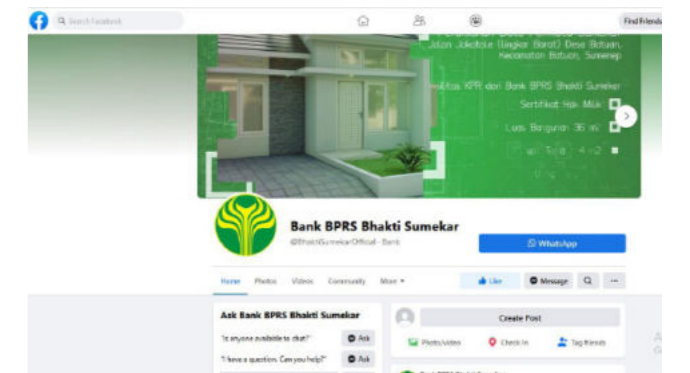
Search Facebook

Find Friends

Jalan Jokotole (Lingkar Barat) Desa Batuan, Kecamatan Batuan, Sumenep

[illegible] KPR dari Bank BPRS Bhakti Sumekar

Sertifikat Hak Milik

Luas Bangunan 36 m²

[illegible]

Bank BPRS Bhakti Sumekar

@BhaktiSumekarOfficial · Bank

WhatsApp

Home Photos Videos Community More ▾

Like

Message

Ask Bank BPRS Bhakti Sumekar

"Is anyone available to chat?"

Ask

"I have a question. Can you help?"

Ask

Create Post

Photo/video

Check in

Tag friends